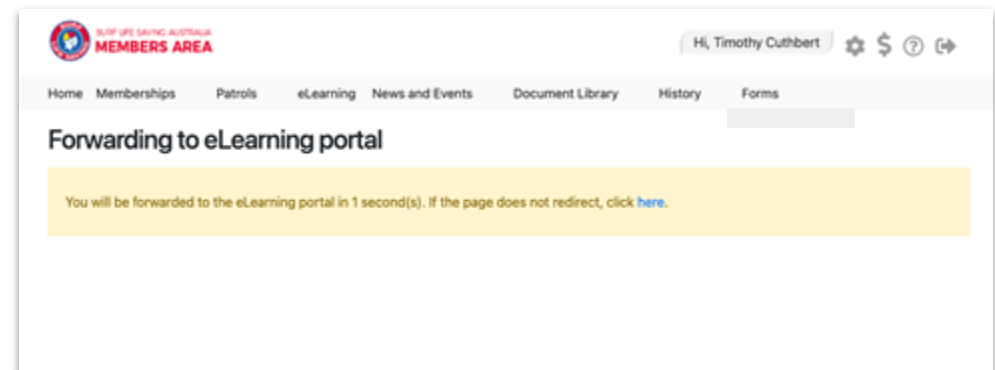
SURF LIFE SAVING AUSTRALIA
MEMBERS AREA

Hi, Timothy Cuthbert

$

Home Memberships Patrols eLearning News and Events Document Library History Forms

Forwarding to eLearning portal

You will be forwarded to the eLearning portal in 1 second(s). If the page does not redirect, click here.